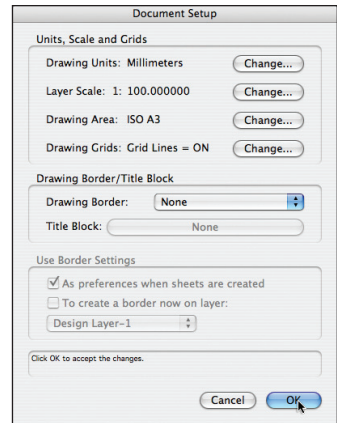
Document Setup

Units, Scale and Grids

Drawing Units: Millimeters
Change...

Layer Scale: 1: 100.000000
Change...

Drawing Area: ISO A3
Change...

Drawing Grids: Grid Lines = ON
Change...

Drawing Border/Title Block

Drawing Border: None

Title Block: None

Use Border Settings

As preferences when sheets are created

To create a border now on layer:

Design Layer-1

Click OK to accept the changes.

Cancel
OK